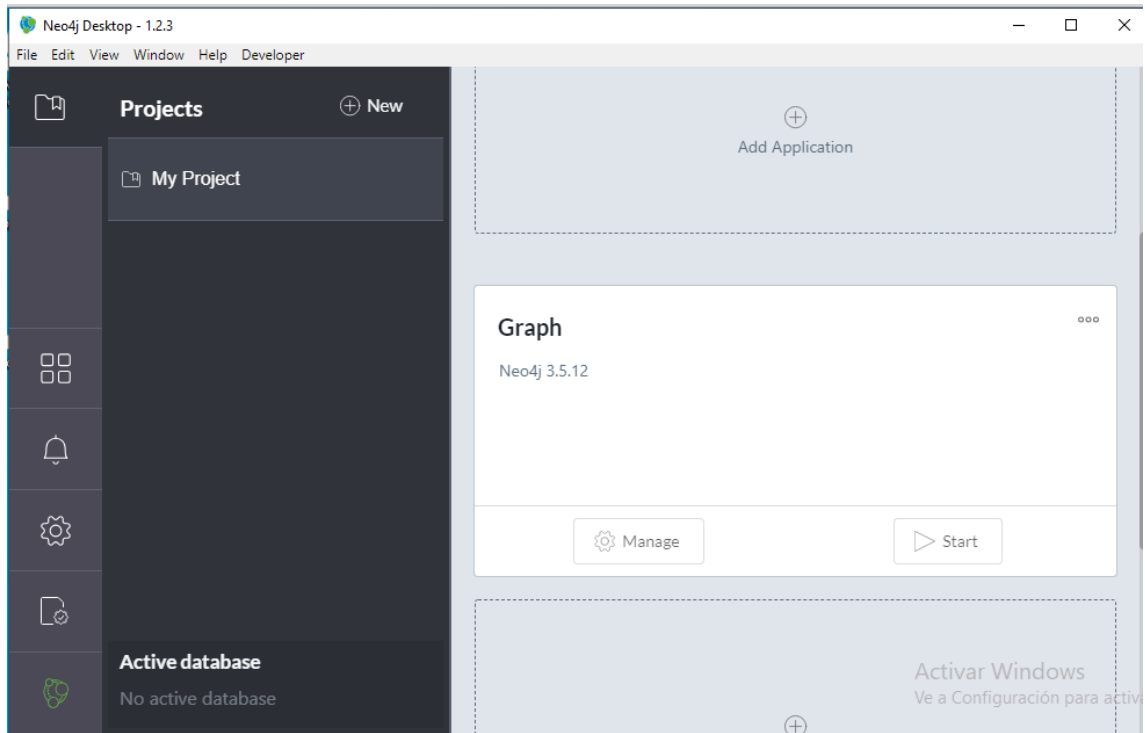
Neo4j Desktop - 1.2.3

File Edit View Window Help Developer

Projects

New

My Project

Add Application

Graph

Neo4j 3.5.12

Manage

Start

Active database

No active database

Activar Windows

Ve a Configuración para activ